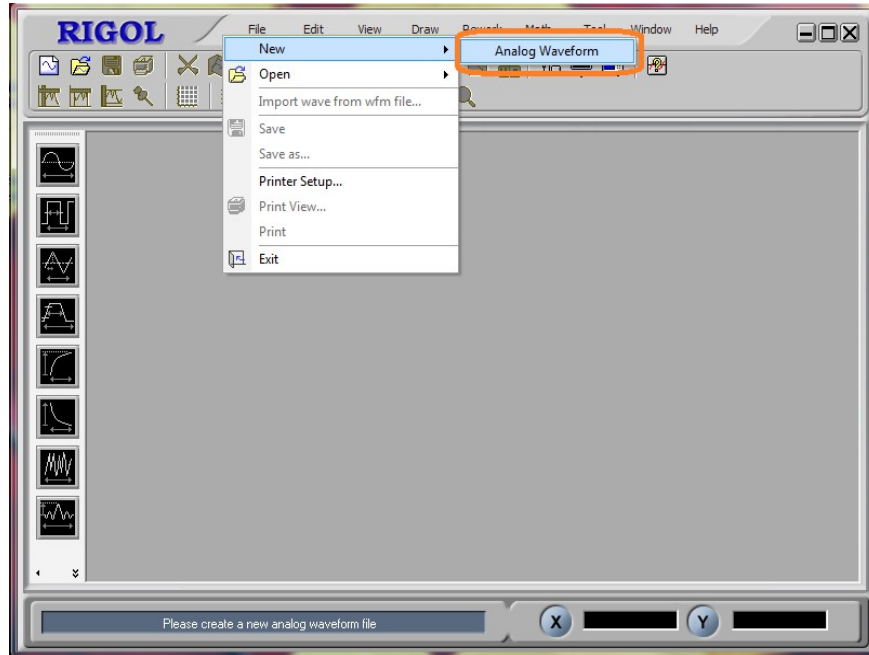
RIGOL

File Edit View Draw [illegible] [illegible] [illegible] Window Help

New
Open
Import wave from wfm file...
Save
Save as...
Printer Setup...
Print View...
Print
Exit

Analog Waveform

Please create a new analog waveform file

X

Y